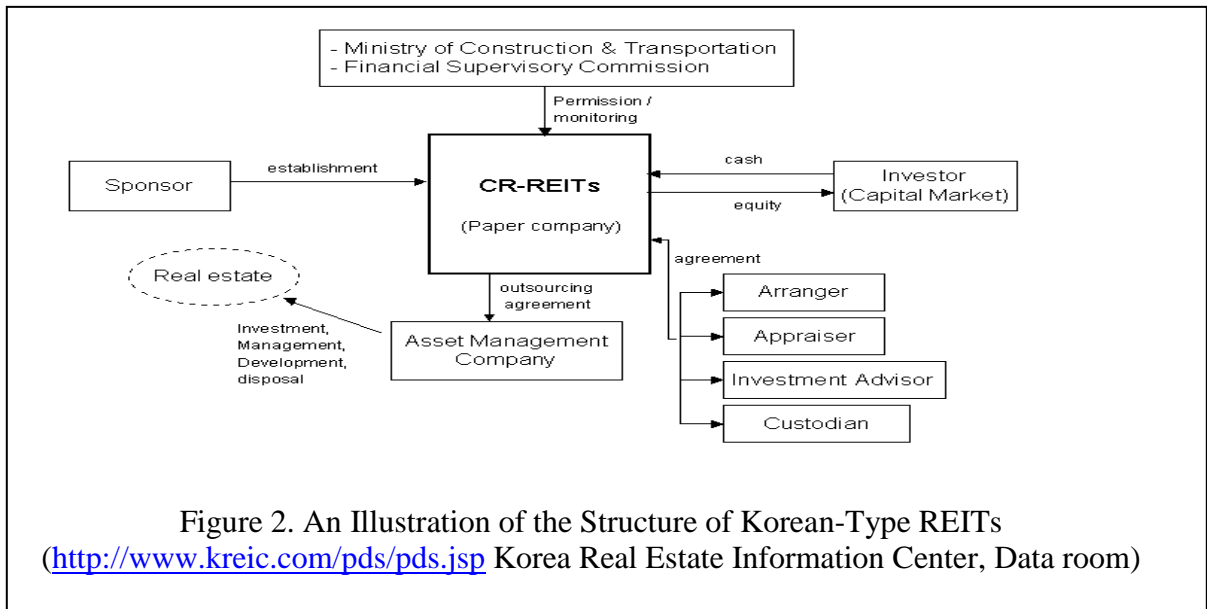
- Ministry of Construction & Transportation
- Financial Supervisory Commission

Permission / monitoring

Sponsor

establishment

CR-REITs

(Paper company)

cash

equity

Investor (Capital Market)

agreement

Real estate

outsourcing agreement

Arranger

Appraiser

Investment, Management, Development, disposal

Asset Management Company

Investment Advisor

Custodian

Figure 2. An Illustration of the Structure of Korean-Type REITs
(http://www.kreic.com/pds/pds.jsp Korea Real Estate Information Center, Data room)